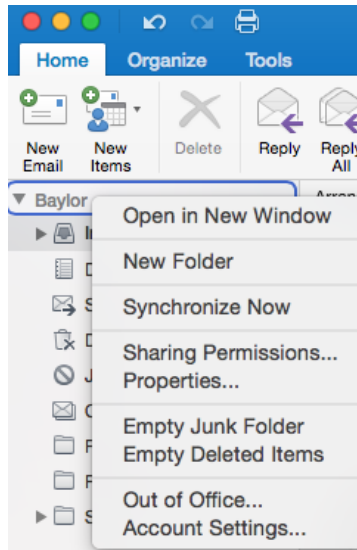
Home Organize Tools

New Email

New Items

Delete

Reply

Reply All

Baylor

Arran

I

D

S

D

J

C

F

F

S

Open in New Window

New Folder

Synchronize Now

Sharing Permissions...
Properties...

Empty Junk Folder
Empty Deleted Items

Out of Office...
Account Settings...